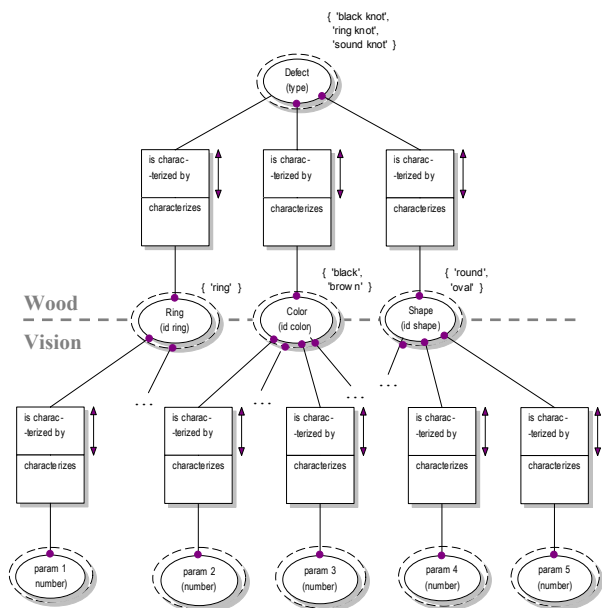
{ 'black knot', 'ring knot', 'sound knot' }

Defect (type)

is characterized by

characterizes

is characterized by

characterizes

is characterized by

characterizes

{ 'ring' }

{ 'black', 'brow n' }

{ 'round', 'oval' }

Wood

Vision

Ring (id ring)

Color (id color)

Shape (id shape)

...

...

...

...

is characterized by

characterizes

is characterized by

characterizes

is characterized by

characterizes

is characterized by

characterizes

is characterized by

characterizes

param 1 (number)

param 2 (number)

param 3 (number)

param 4 (number)

param 5 (number)